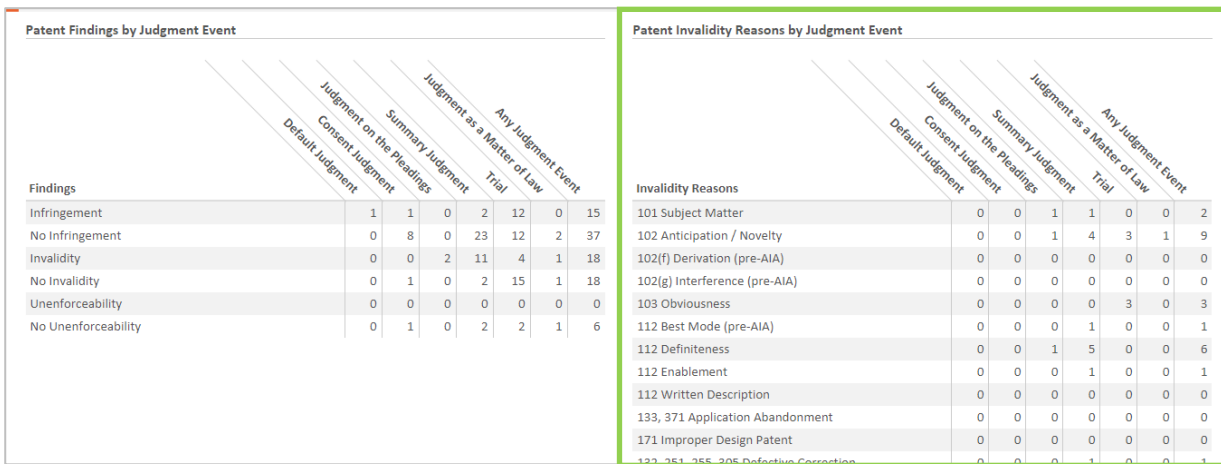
Patent Findings by Judgment Event

| Findings | Default Judgment | Consent Judgment | Judgment on the Pleadings | Summary Judgment | Trial | Judgment as a Matter of Law | Any Judgment Event |
|---|---|---|---|---|---|---|---|
| Infringement | 1 | 1 | 0 | 2 | 12 | 0 | 15 |
| No Infringement | 0 | 8 | 0 | 23 | 12 | 2 | 37 |
| Invalidity | 0 | 0 | 2 | 11 | 4 | 1 | 18 |
| No Invalidity | 0 | 1 | 0 | 2 | 15 | 1 | 18 |
| Unenforceability | 0 | 0 | 0 | 0 | 0 | 0 | 0 |
| No Unenforceability | 0 | 1 | 0 | 2 | 2 | 1 | 6 |

Patent Invalidity Reasons by Judgment Event

| Invalidity Reasons | Default Judgment | Consent Judgment | Judgment on the Pleadings | Summary Judgment | Trial | Judgment as a Matter of Law | Any Judgment Event |
|---|---|---|---|---|---|---|---|
| 101 Subject Matter | 0 | 0 | 1 | 1 | 0 | 0 | 2 |
| 102 Anticipation / Novelty | 0 | 0 | 1 | 4 | 3 | 1 | 9 |
| 102(f) Derivation (pre-AIA) | 0 | 0 | 0 | 0 | 0 | 0 | 0 |
| 102(g) Interference (pre-AIA) | 0 | 0 | 0 | 0 | 0 | 0 | 0 |
| 103 Obviousness | 0 | 0 | 0 | 0 | 3 | 0 | 3 |
| 112 Best Mode (pre-AIA) | 0 | 0 | 0 | 1 | 0 | 0 | 1 |
| 112 Definiteness | 0 | 0 | 1 | 5 | 0 | 0 | 6 |
| 112 Enablement | 0 | 0 | 0 | 1 | 0 | 0 | 1 |
| 112 Written Description | 0 | 0 | 0 | 0 | 0 | 0 | 0 |
| 133, 371 Application Abandonment | 0 | 0 | 0 | 0 | 0 | 0 | 0 |
| 171 Improper Design Patent | 0 | 0 | 0 | 0 | 0 | 0 | 0 |
| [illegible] Defective Correction | 0 | 0 | 0 | 1 | 0 | 0 | 1 |